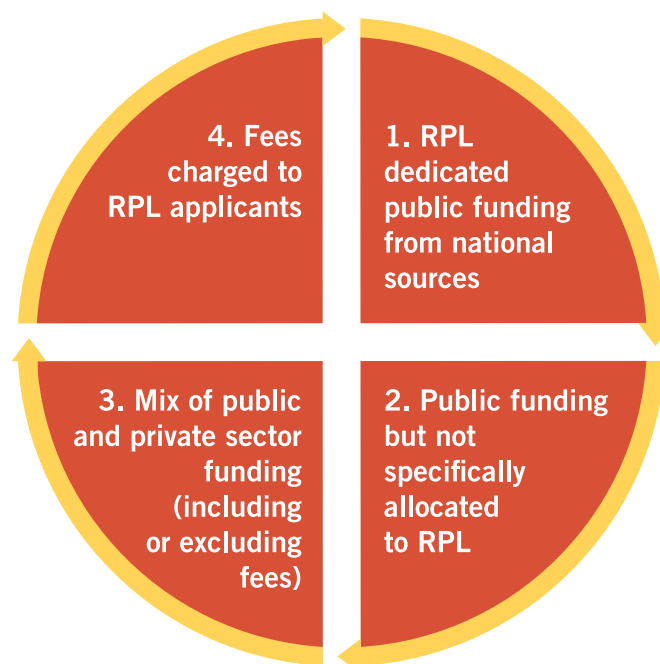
1. RPL dedicated public funding from national sources

2. Public funding but not specifically allocated to RPL

3. Mix of public and private sector funding (including or excluding fees)

4. Fees charged to RPL applicants